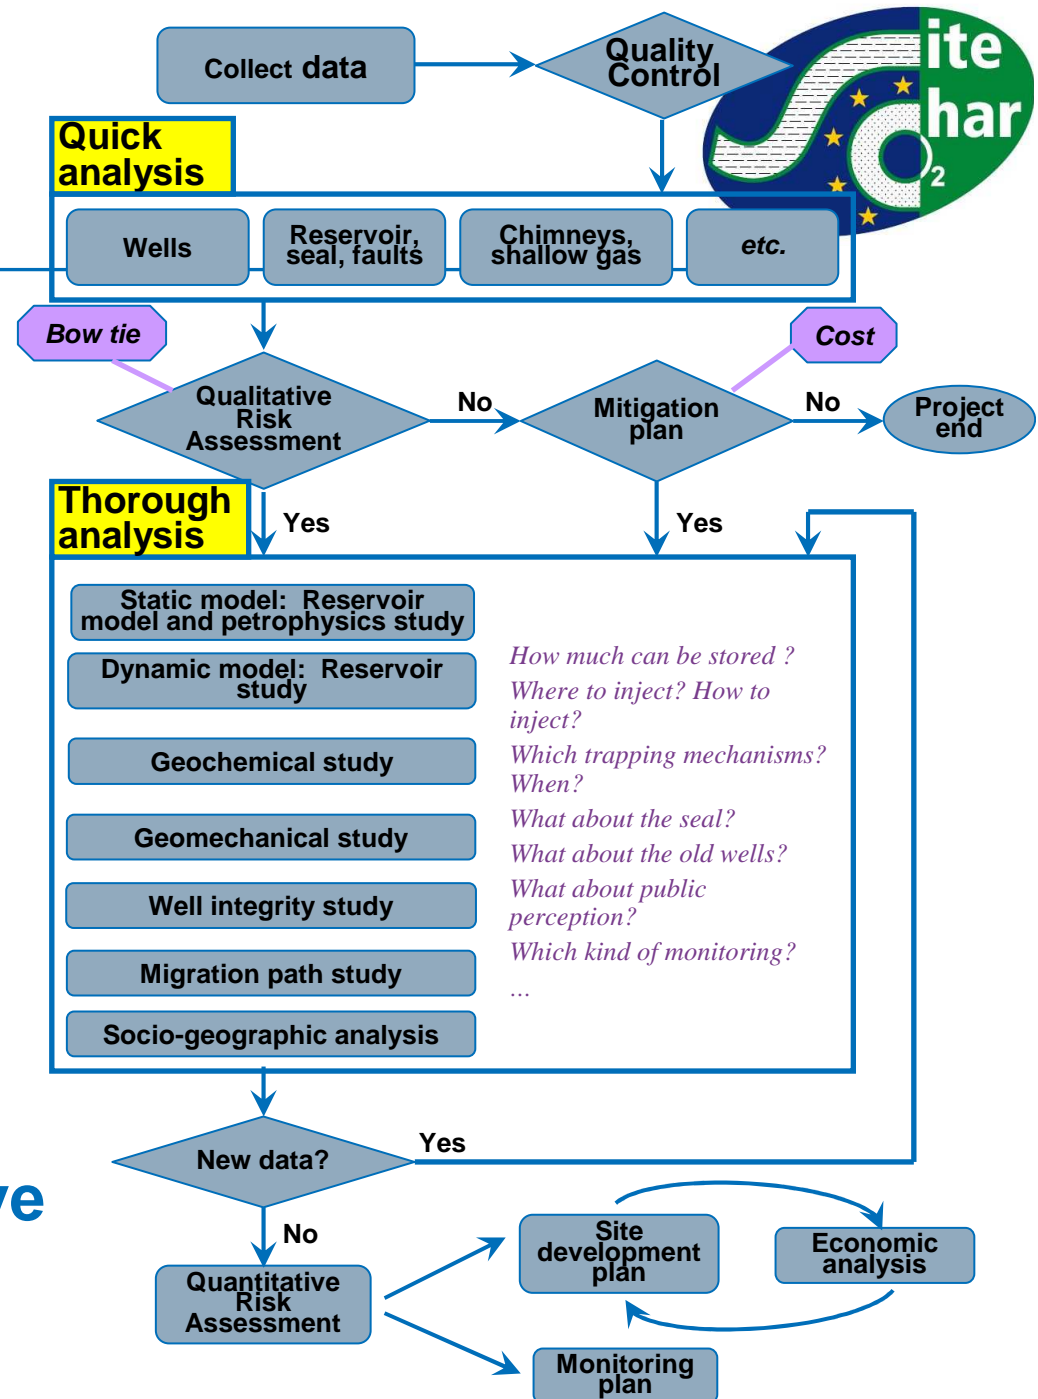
Collect data

Quality Control

ite har $O_2$

Quick analysis

Wells

Reservoir, seal, faults

Chimneys, shallow gas

etc.

Bow tie

Cost

Qualitative Risk Assessment

No

Mitigation plan

No

Project end

Thorough analysis

Yes

Yes

Static model: Reservoir model and petrophysics study

Dynamic model: Reservoir study

Geochemical study

Geomechanical study

Well integrity study

Migration path study

Socio-geographic analysis

How much can be stored ?

Where to inject? How to inject?

Which trapping mechanisms? When?

What about the seal?

What about the old wells?

What about public perception?

Which kind of monitoring?

…

New data?

Yes

ve

No

Quantitative Risk Assessment

Site development plan

Economic analysis

Monitoring plan